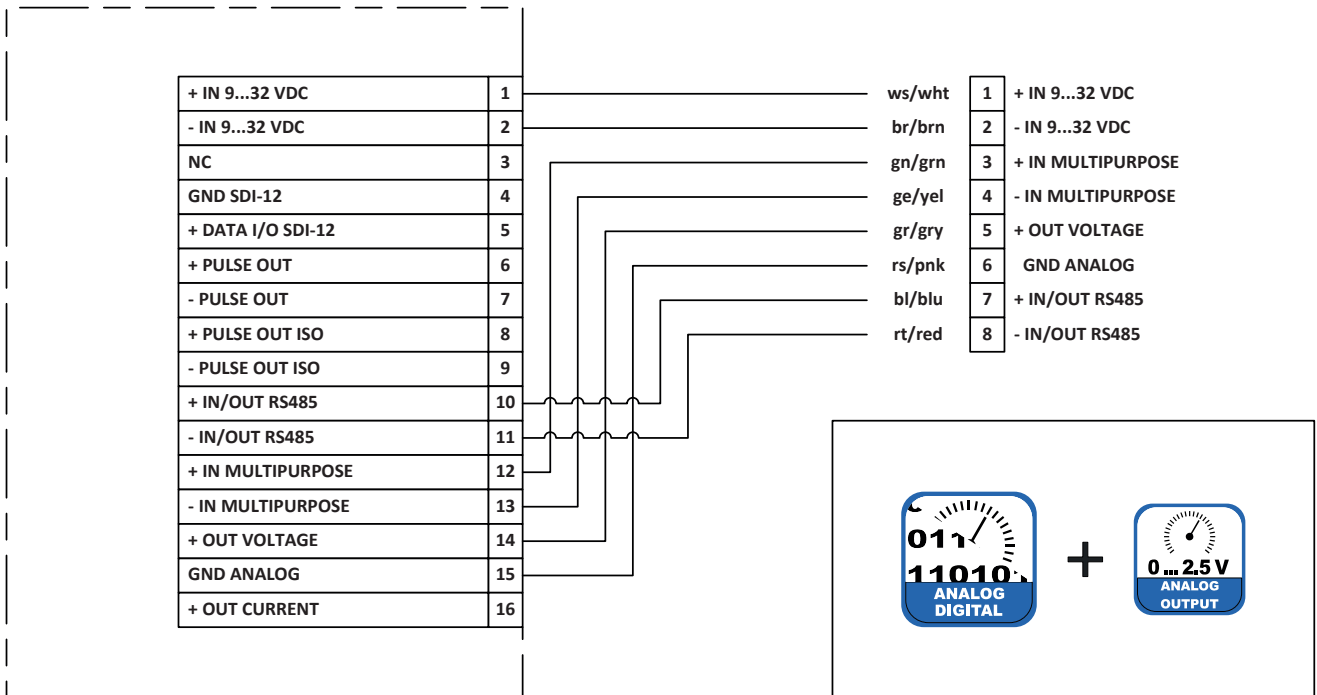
| + IN 9...32 VDC | 1 |
|---|---|
| - IN 9...32 VDC | 2 |
| NC | 3 |
| GND SDI-12 | 4 |
| + DATA I/O SDI-12 | 5 |
| + PULSE OUT | 6 |
| - PULSE OUT | 7 |
| + PULSE OUT ISO | 8 |
| - PULSE OUT ISO | 9 |
| + IN/OUT RS485 | 10 |
| - IN/OUT RS485 | 11 |
| + IN MULTIPURPOSE | 12 |
| - IN MULTIPURPOSE | 13 |
| + OUT VOLTAGE | 14 |
| GND ANALOG | 15 |
| + OUT CURRENT | 16 |

| ws/wht | 1 | + IN 9...32 VDC |
|---|---|---|
| br/brn | 2 | - IN 9...32 VDC |
| gn/grn | 3 | + IN MULTIPURPOSE |
| ge/yel | 4 | - IN MULTIPURPOSE |
| gr/gry | 5 | + OUT VOLTAGE |
| rs/pnk | 6 | GND ANALOG |
| bl/blu | 7 | + IN/OUT RS485 |
| rt/red | 8 | - IN/OUT RS485 |

011
11010
ANALOG DIGITAL
+
0 ... 2.5 V
ANALOG OUTPUT